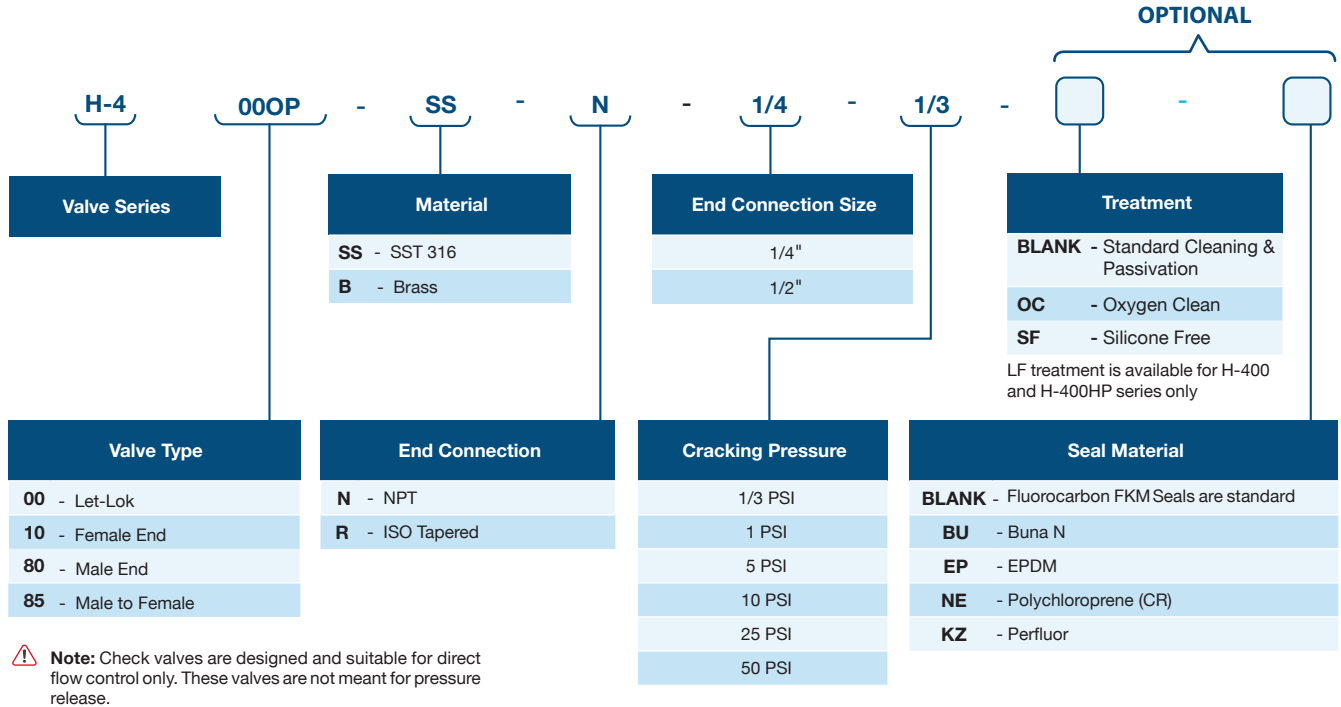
OPTIONAL

H-4 00OP - SS - N - 1/4 - 1/3 - -

Valve Series

Material

| | |
|---|---|
| **SS** - SST 316 | |
| **B** - Brass | |

End Connection Size

| |
|---|
| 1/4" |
| 1/2" |

Treatment

| | |
|---|---|
| **BLANK** | - Standard Cleaning & Passivation |
| **OC** | - Oxygen Clean |
| **SF** | - Silicone Free |

LF treatment is available for H-400 and H-400HP series only

Valve Type

| | |
|---|---|
| **00** | - Let-Lok |
| **10** | - Female End |
| **80** | - Male End |
| **85** | - Male to Female |

End Connection

| | |
|---|---|
| **N** | - NPT |
| **R** | - ISO Tapered |

Cracking Pressure

| |
|---|
| 1/3 PSI |
| 1 PSI |
| 5 PSI |
| 10 PSI |
| 25 PSI |
| 50 PSI |

Seal Material

| | |
|---|---|
| **BLANK** | - Fluorocarbon FKM Seals are standard |
| **BU** | - Buna N |
| **EP** | - EPDM |
| **NE** | - Polychloroprene (CR) |
| **KZ** | - Perfluor |

**Note:** Check valves are designed and suitable for direct flow control only. These valves are not meant for pressure release.